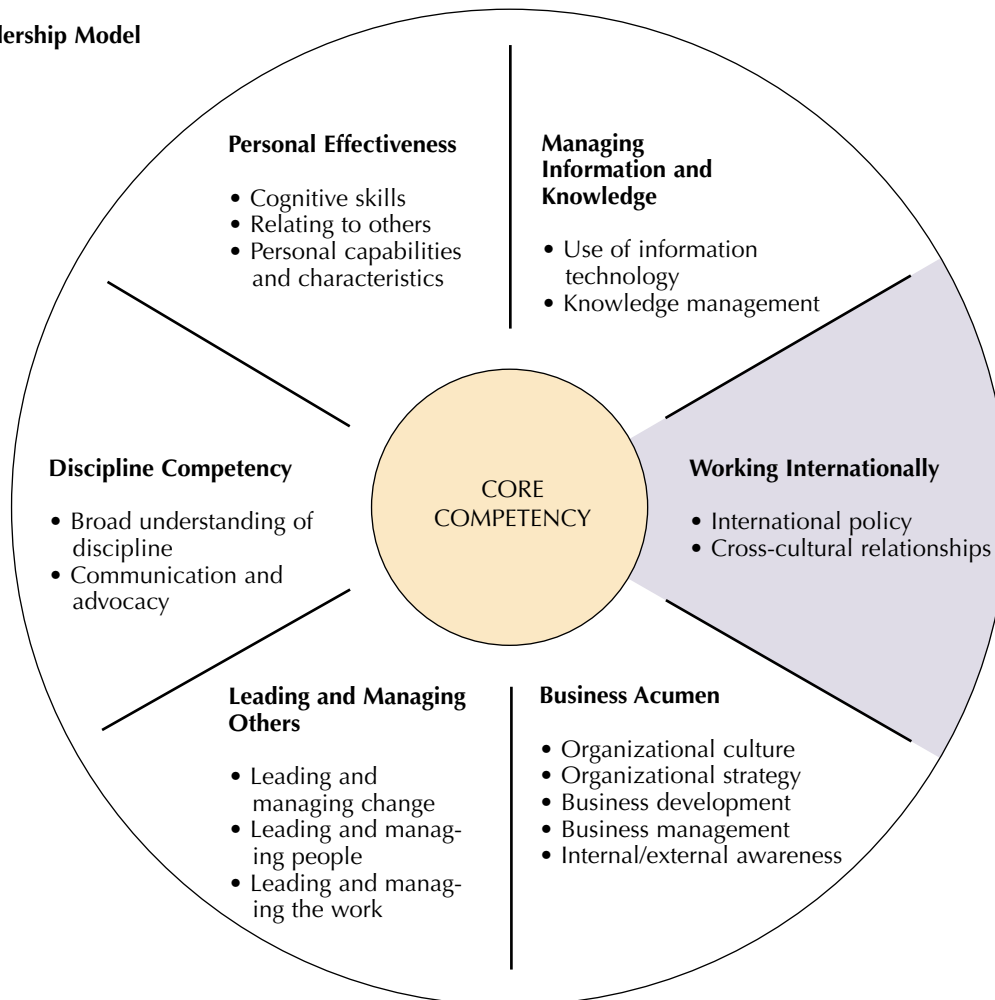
lership Model

Personal Effectiveness

• Cognitive skills
• Relating to others
• Personal capabilities and characteristics

Managing Information and Knowledge

• Use of information technology
• Knowledge management

Discipline Competency

• Broad understanding of discipline
• Communication and advocacy

CORE COMPETENCY

Working Internationally

• International policy
• Cross-cultural relationships

Leading and Managing Others

• Leading and managing change
• Leading and managing people
• Leading and managing the work

Business Acumen

• Organizational culture
• Organizational strategy
• Business development
• Business management
• Internal/external awareness